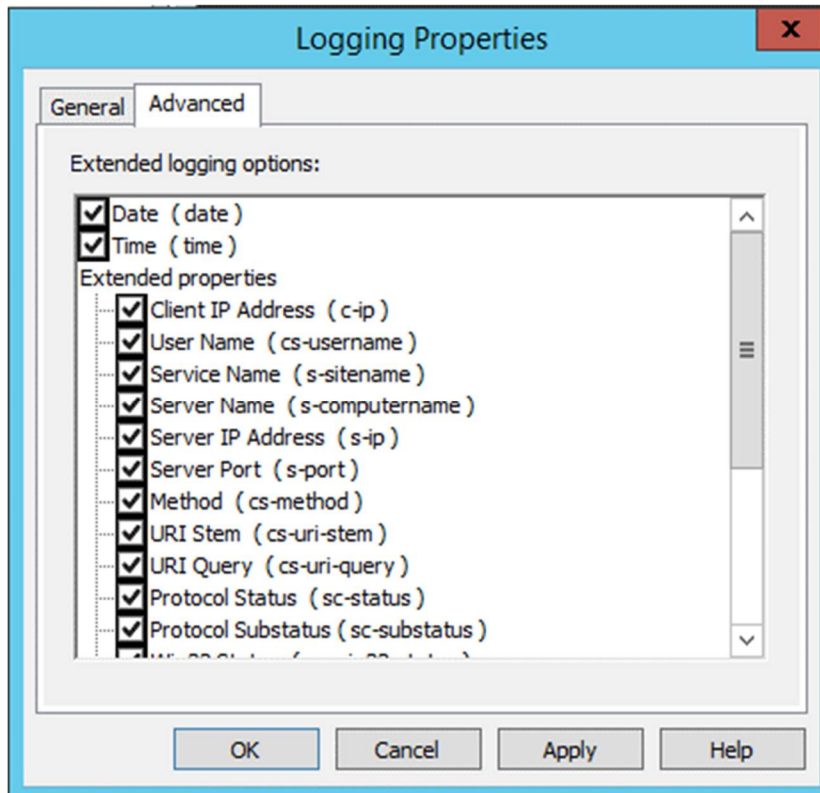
Logging Properties

x

General Advanced

Extended logging options:

Date ( date )
Time ( time )
Extended properties
Client IP Address ( c-ip )
User Name ( cs-username )
Service Name ( s-sitename )
Server Name ( s-computername )
Server IP Address ( s-ip )
Server Port ( s-port )
Method ( cs-method )
URI Stem ( cs-uri-stem )
URI Query ( cs-uri-query )
Protocol Status ( sc-status )
Protocol Substatus ( sc-substatus )
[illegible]

OK Cancel Apply Help